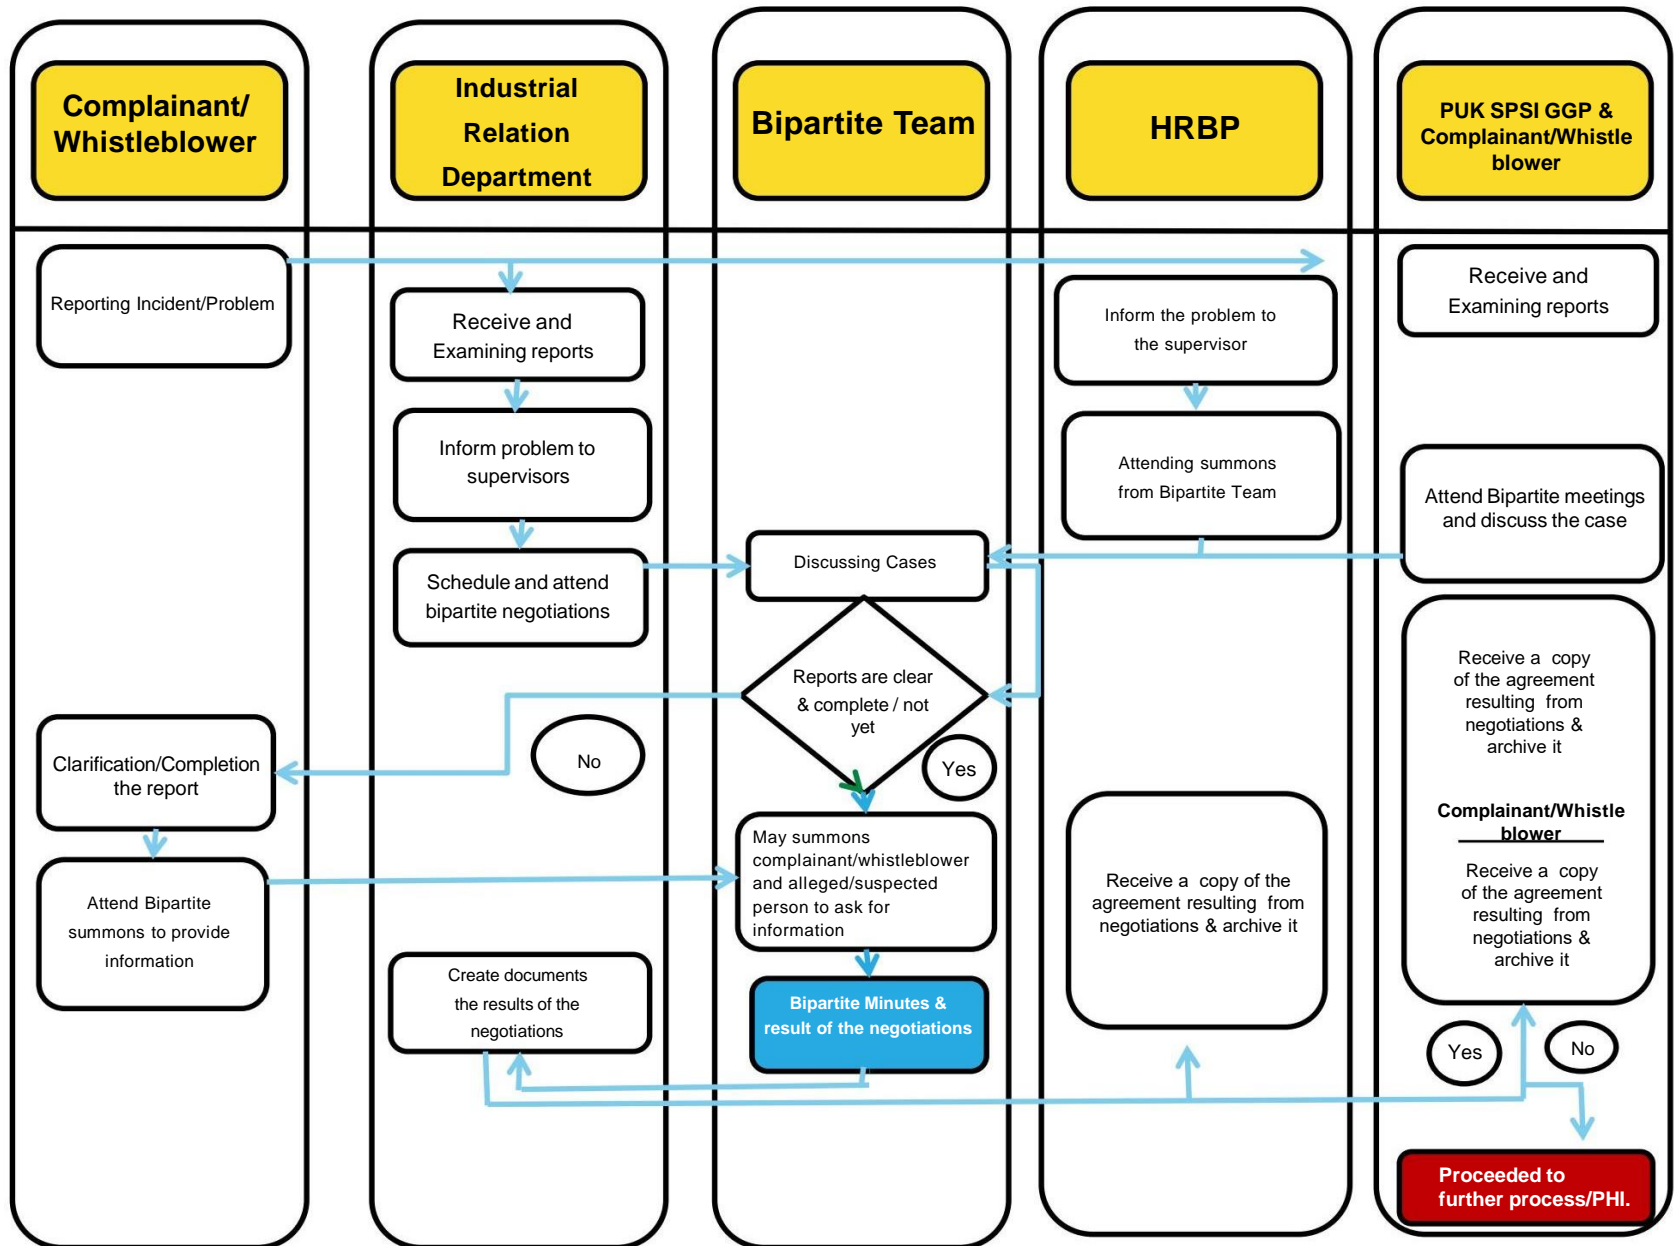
Complainant/ Whistleblower

Industrial Relation Department

Bipartite Team

HRBP

PUK SPSI GGP & Complainant/Whistle blower

Reporting Incident/Problem

Receive and Examining reports

Inform problem to supervisors

Schedule and attend bipartite negotiations

Receive and Examining reports

Inform the problem to the supervisor

Attending summons from Bipartite Team

Attend Bipartite meetings and discuss the case

Discussing Cases

Reports are clear & complete / not yet

No

Yes

Clarification/Completion the report

Attend Bipartite summons to provide information

May summons complainant/whistleblower and alleged/suspected person to ask for information

Receive a copy of the agreement resulting from negotiations & archive it

Receive a copy of the agreement resulting from negotiations & archive it

Complainant/Whistle blower

Receive a copy of the agreement resulting from negotiations & archive it

Create documents the results of the negotiations

Bipartite Minutes & result of the negotiations

Yes

No

Proceeded to further process/PHI.